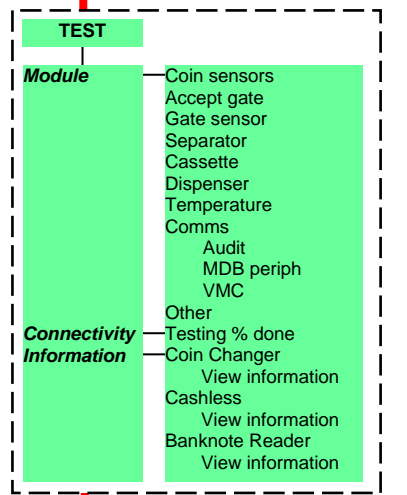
TEST

Module

Coin sensors
Accept gate
Gate sensor
Separator
Cassette
Dispenser
Temperature
Comms
Audit
MDB periph
VMC
Other
Testing % done

Connectivity Information

Coin Changer
View information
Cashless
View information
Banknote Reader
View information